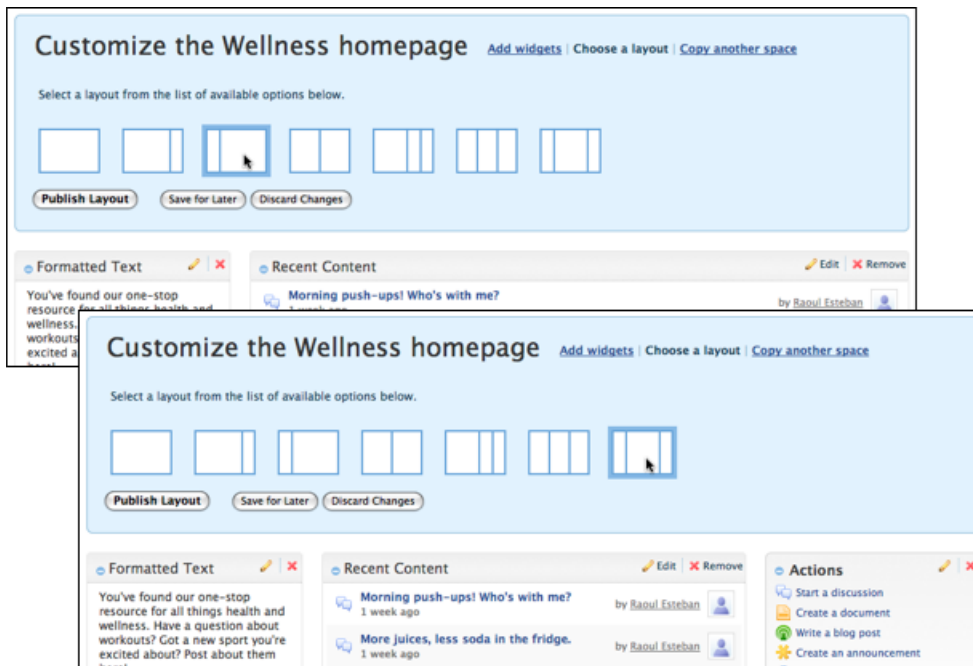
Customize the Wellness homepage Add widgets | Choose a layout | Copy another space

Select a layout from the list of available options below.

Publish Layout Save for Later Discard Changes

Formatted Text

You've found our one-stop resource for all things health and wellness. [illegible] workouts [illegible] excited a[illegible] here!

Recent Content Edit Remove

Morning push-ups! Who's with me?
1 week ago by Raoul Esteban

Customize the Wellness homepage Add widgets | Choose a layout | Copy another space

Select a layout from the list of available options below.

Publish Layout Save for Later Discard Changes

Formatted Text

You've found our one-stop resource for all things health and wellness. Have a question about workouts? Got a new sport you're excited about? Post about them here!

Recent Content Edit Remove

Morning push-ups! Who's with me?
1 week ago by Raoul Esteban

More juices, less soda in the fridge.
1 week ago by Raoul Esteban

Actions

Start a discussion
Create a document
Write a blog post
Create an announcement